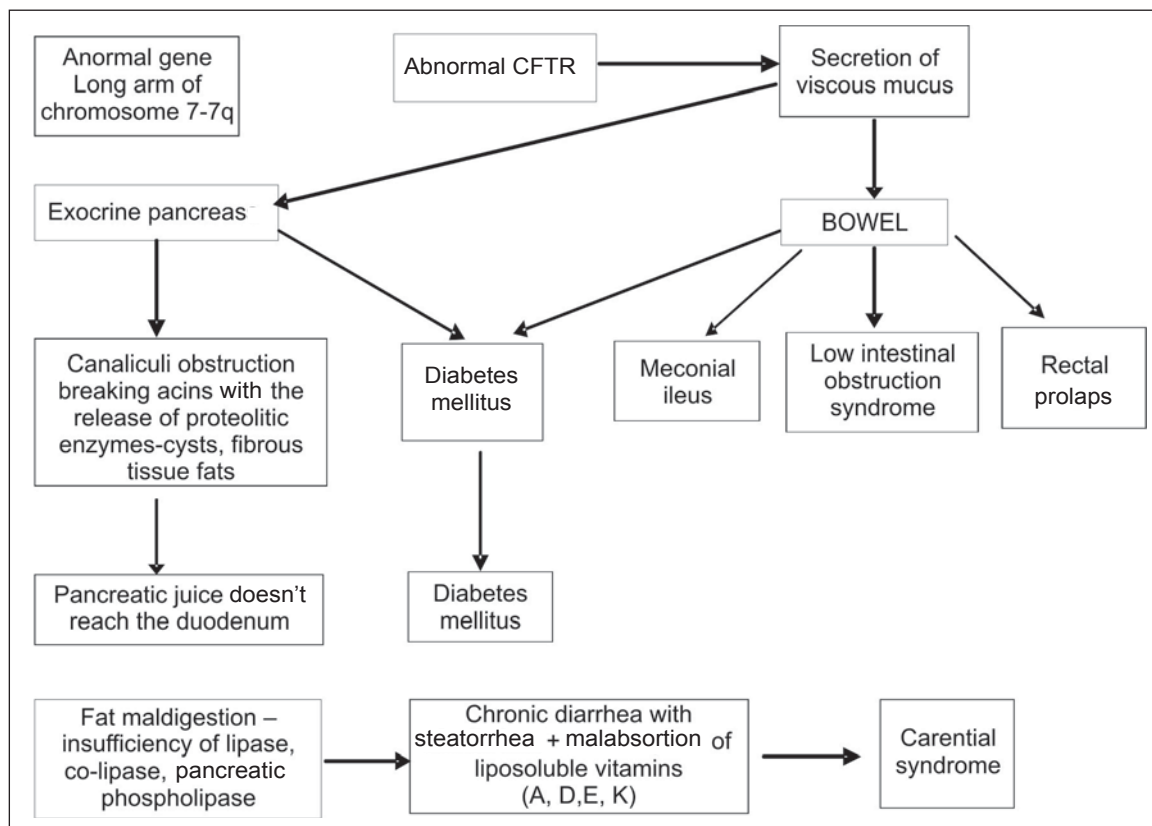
Anormal gene Long arm of chromosome 7-7q

Abnormal CFTR

Secretion of viscous mucus

Exocrine pancreas

BOWEL

Canaliculi obstruction breaking acins with the release of proteolitic enzymes-cysts, fibrous tissue fats

Diabetes mellitus

Meconial ileus

Low intestinal obstruction syndrome

Rectal prolaps

Pancreatic juice doesn't reach the duodenum

Diabetes mellitus

Fat maldigestion – insufficiency of lipase, co-lipase, pancreatic phospholipase

Chronic diarrhea with steatorrhea + malabsortion of liposoluble vitamins (A, D,E, K)

Carential syndrome